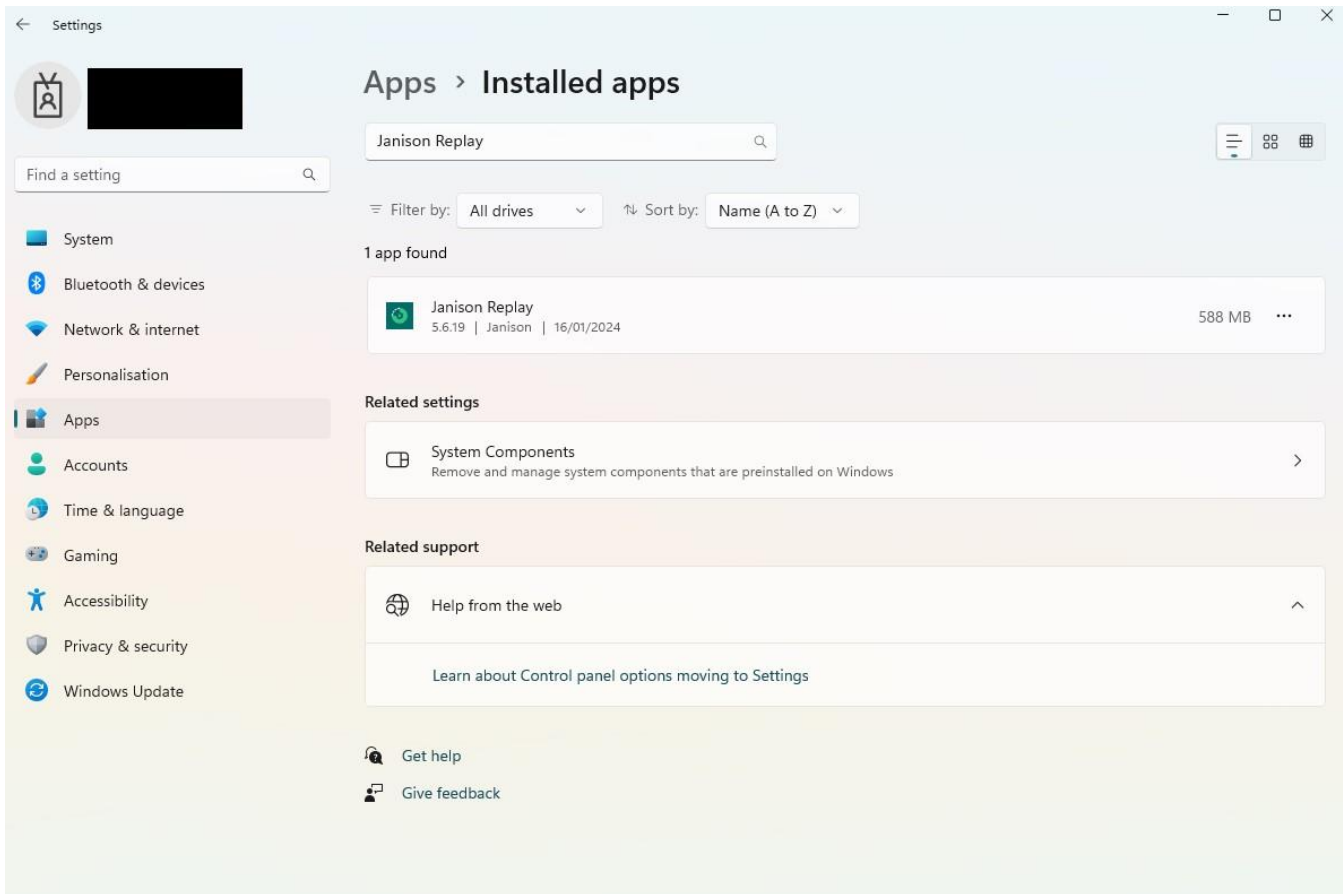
Settings

Find a setting

System
Bluetooth & devices
Network & internet
Personalisation
Apps
Accounts
Time & language
Gaming
Accessibility
Privacy & security
Windows Update

Apps > Installed apps

Janison Replay

Filter by: All drives
Sort by: Name (A to Z)

1 app found

Janison Replay
5.6.19 | Janison | 16/01/2024
588 MB ···

Related settings

System Components
Remove and manage system components that are preinstalled on Windows

Related support

Help from the web

Learn about Control panel options moving to Settings

Get help
Give feedback